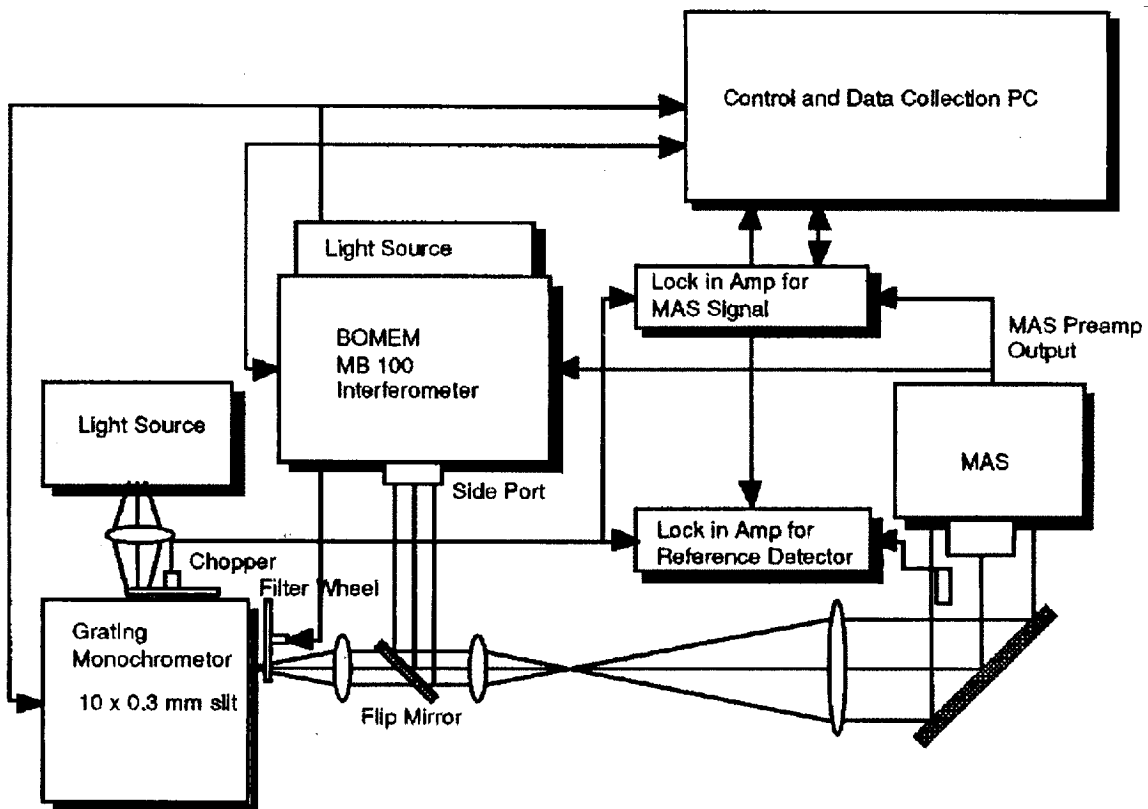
Control and Data Collection PC

Light Source

BOMEM
MB 100
Interferometer

Lock in Amp for
MAS Signal

MAS Preamp
Output

Light Source

MAS

Side Port

Lock in Amp for
Reference Detector

Chopper

Filter Wheel

Grating
Monochrometer
10 x 0.3 mm slit

Flip Mirror